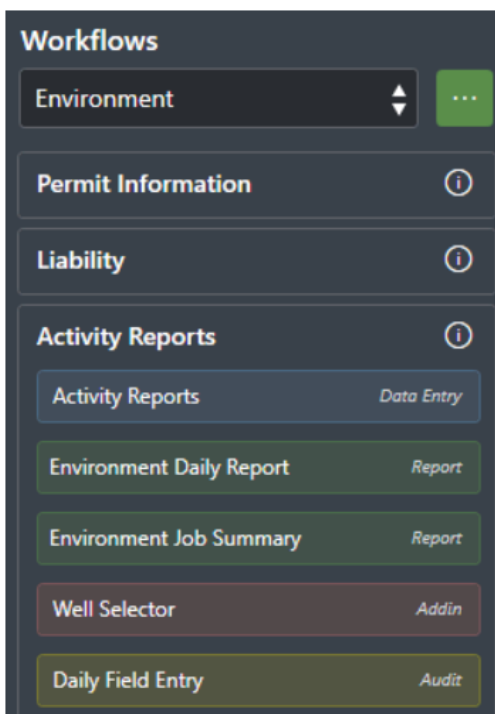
Workflows

Environment

...

Permit Information

Liability

Activity Reports

Activity Reports Data Entry

Environment Daily Report Report

Environment Job Summary Report

Well Selector Addin

Daily Field Entry Audit